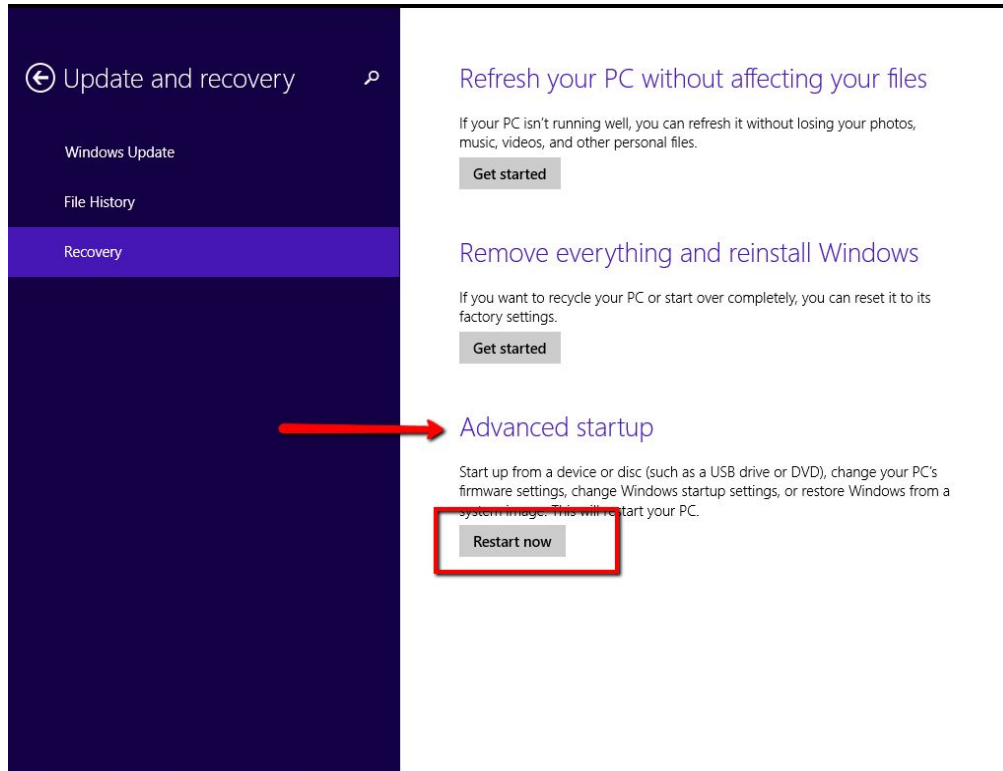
Update and recovery

Windows Update

File History

Recovery

Refresh your PC without affecting your files

If your PC isn't running well, you can refresh it without losing your photos, music, videos, and other personal files.

Get started

Remove everything and reinstall Windows

If you want to recycle your PC or start over completely, you can reset it to its factory settings.

Get started

Advanced startup

Start up from a device or disc (such as a USB drive or DVD), change your PC's firmware settings, change Windows startup settings, or restore Windows from a system image. This will restart your PC.

Restart now